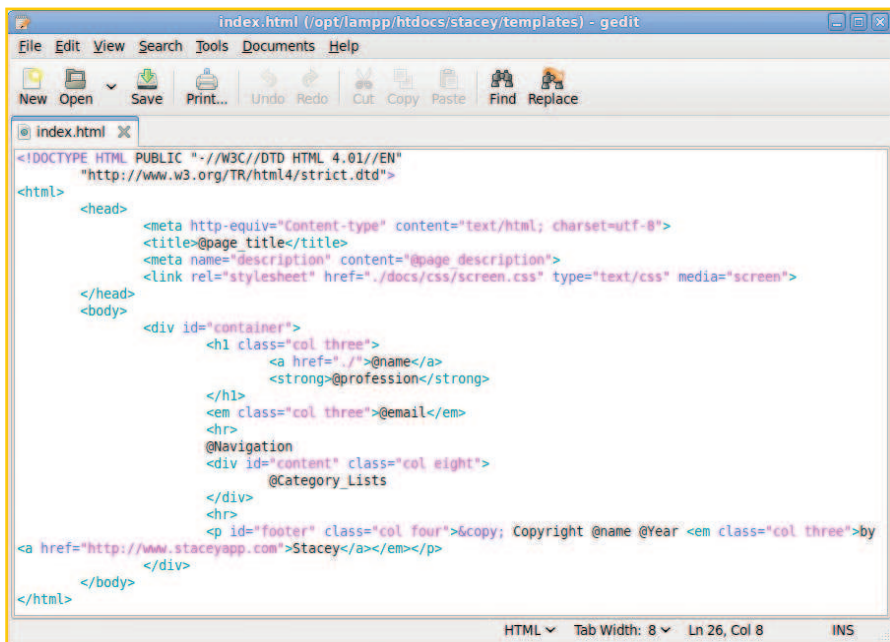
index.html (/opt/lampp/htdocs/stacey/templates) - gedit

File Edit View Search Tools Documents Help

New Open Save Print... Undo Redo Cut Copy Paste Find Replace

index.html

<!DOCTYPE HTML PUBLIC "-//W3C//DTD HTML 4.01//EN"
"http://www.w3.org/TR/html4/strict.dtd">
<html>
<head>
<meta http-equiv="Content-type" content="text/html; charset=utf-8">
<title>@page_title</title>
<meta name="description" content="@page_description">
<link rel="stylesheet" href="./docs/css/screen.css" type="text/css" media="screen">
</head>
<body>
<div id="container">
<h1 class="col three">
<a href="./">@name</a>
<strong>@profession</strong>
</h1>
<em class="col three">@email</em>
<hr>
@Navigation
<div id="content" class="col eight">
@Category_Lists
</div>
<hr>
<p id="footer" class="col four">&copy; Copyright @name @Year <em class="col three">by
<a href="http://www.staceyapp.com">Stacey</a></em></p>
</div>
</body>
</html>

HTML Tab Width: 8 Ln 26, Col 8 INS